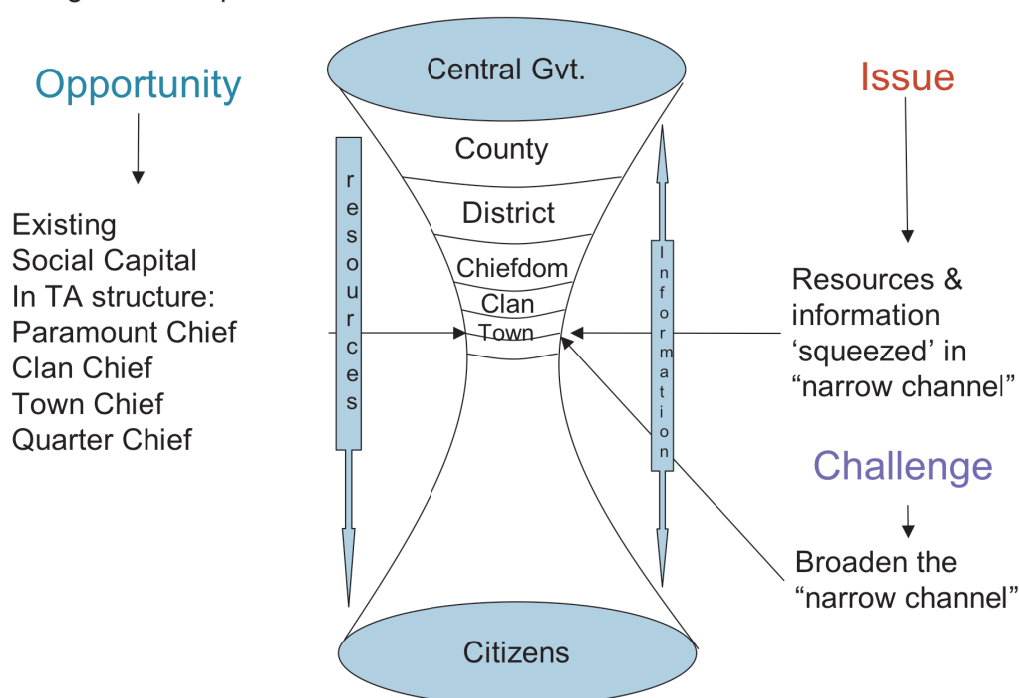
Opportunity

Existing Social Capital In TA structure: Paramount Chief Clan Chief Town Chief Quarter Chief

Central Gvt.

County

District

Chiefdom

Clan

Town

resources

Information

Citizens

Issue

Resources & information 'squeezed' in "narrow channel"

Challenge

Broaden the "narrow channel"